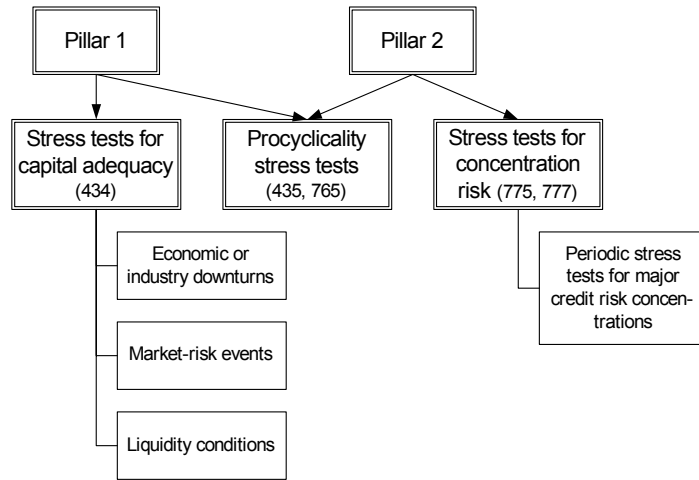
Pillar 1

Pillar 2

Stress tests for capital adequacy (434)

Procyclicality stress tests (435, 765)

Stress tests for concentration risk (775, 777)

Economic or industry downturns

Market-risk events

Liquidity conditions

Periodic stress tests for major credit risk concentrations